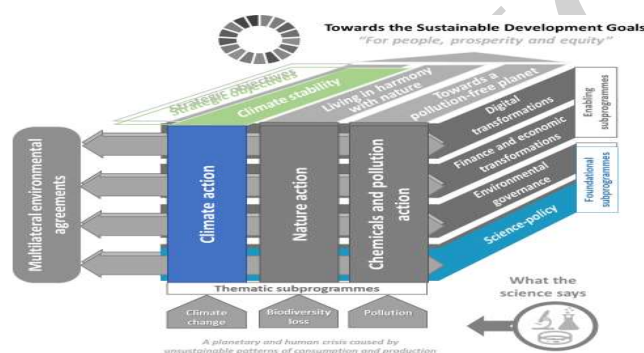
Towards the Sustainable Development Goals
"For people, prosperity and equity"

Strategic objectives
Climate stability
Living in harmony with nature
Towards a pollution-free planet

Multilateral environmental agreements

Climate action
Nature action
Chemicals and pollution action

Digital transformations
Finance and economic transformations
Enabling subprogrammes
Environmental governance
Science-policy
Foundational subprogrammes

Thematic subprogrammes

Climate change
Biodiversity loss
Pollution

What the science says

A planetary and human crisis caused by unsustainable patterns of consumption and production